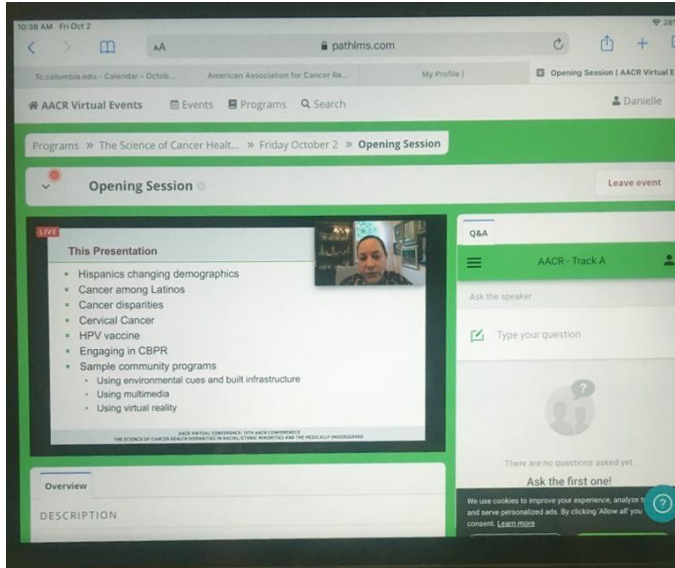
10:38 AM Fri Oct 2

AA

pathlms.com

Tc.columbia.edu - Calendar - Octob...

American Association for Cancer Re...

My Profile |

Opening Session | AACR Virtual E

AACR Virtual Events

Events

Programs

Search

Danielle

Programs » The Science of Cancer Healt... » Friday October 2 » Opening Session

Opening Session

Leave event

LIVE

This Presentation

- Hispanics changing demographics
- Cancer among Latinos
- Cancer disparities
- Cervical Cancer
- HPV vaccine
- Engaging in CBPR
- Sample community programs
  - Using environmental cues and built infrastructure
  - Using multimedia
  - Using virtual reality

AACR VIRTUAL CONFERENCE: 13TH AACR CONFERENCE
THE SCIENCE OF CANCER HEALTH DISPARITIES IN RACIAL/ETHNIC MINORITIES AND THE MEDICALLY UNDERSERVED

Q&A

AACR - Track A

Ask the speaker

Type your question

There are no questions asked yet.

Ask the first one!

We use cookies to improve your experience, analyze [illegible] and serve personalized ads. By clicking 'Allow all' you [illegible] consent. Learn more

Overview

DESCRIPTION